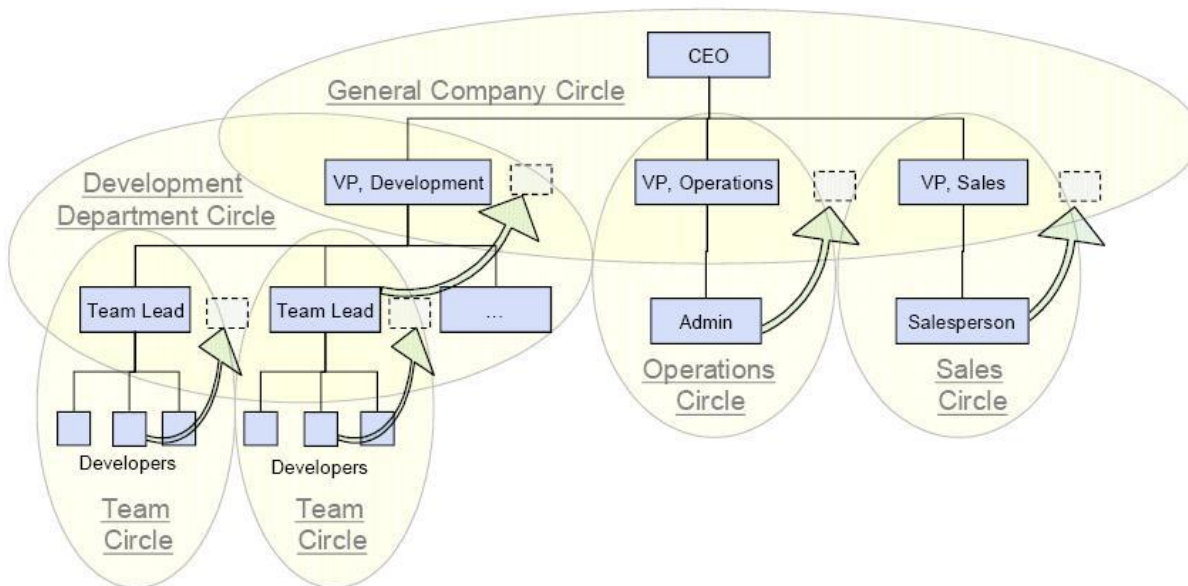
CEO

General Company Circle

Development Department Circle

VP, Development

VP, Operations

VP, Sales

Team Lead

Team Lead

...

Admin

Salesperson

Operations Circle

Sales Circle

Developers

Developers

Team Circle

Team Circle